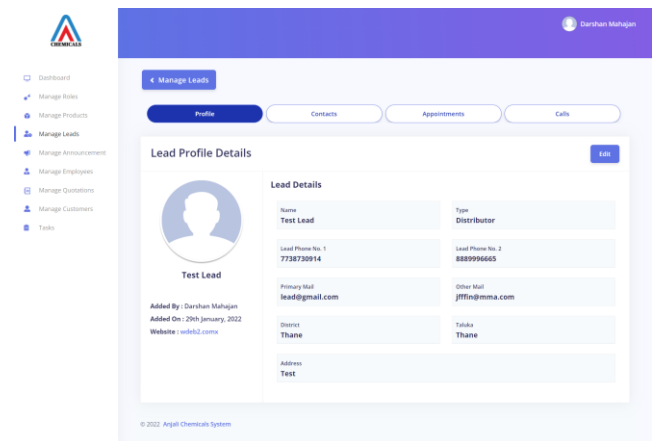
CHEMICALS

Darshan Mahajan

Dashboard
Manage Roles
Manage Products
Manage Leads
Manage Announcement
Manage Employees
Manage Quotations
Manage Customers
Tasks

« Manage Leads

Profile
Contacts
Appointments
Calls

Lead Profile Details

Edit

Test Lead

Added By : Darshan Mahajan
Added On : 29th January, 2022
Website : wdeb2.comx

Lead Details

Name
Test Lead

Type
Distributor

Lead Phone No. 1
7738730914

Lead Phone No. 2
8889996665

Primary Mail
lead@gmail.com

Other Mail
jfffin@mma.com

District
Thane

Taluka
Thane

Address
Test

© 2022 Anjali Chemicals System